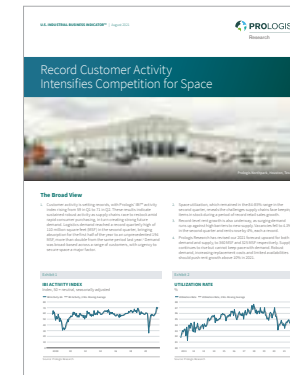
U.S. INDUSTRIAL BUSINESS INDICATOR™ | August 2021

PROLOGIS
Research

Record Customer Activity Intensifies Competition for Space

Prologis Park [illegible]

The Broad View

1. Customer activity is setting records, with Prologis' IBI® activity index rising from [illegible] in Q2 to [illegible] in Q3. These results indicate sustained robust activity as supply chains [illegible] amid supply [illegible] on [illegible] from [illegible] strong future demand. Logistics demand reached a record quarterly high of 220 million square feet (MSF) in the second quarter, bringing absorption for the first half of the year to an unprecedented 336 MSF, more than double from the same period last year. Demand was broad-based across a range of customers, with urgency to secure space a major factor.

2. Space utilization, which remained in the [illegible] range in the second quarter, reveals the challenges supply chains face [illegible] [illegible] during a period of record retail sales growth.

3. Record-level rent growth is also underway, as surging demand runs up against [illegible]. Vacancies fell to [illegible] in the second quarter and rent nearly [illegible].

4. Prologis Research has revised our 2021 forecast upward for both demand and supply to 340 MSF and 325 MSF respectively. Supply continues to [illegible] demand. Robust demand, increasing replacement costs and limited availabilities should push rent growth above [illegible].

Exhibit 1
IBI ACTIVITY INDEX
Index, 50 = neutral, seasonally adjusted

Source: Prologis Research

Exhibit 2
UTILIZATION RATE
%

Source: Prologis Research